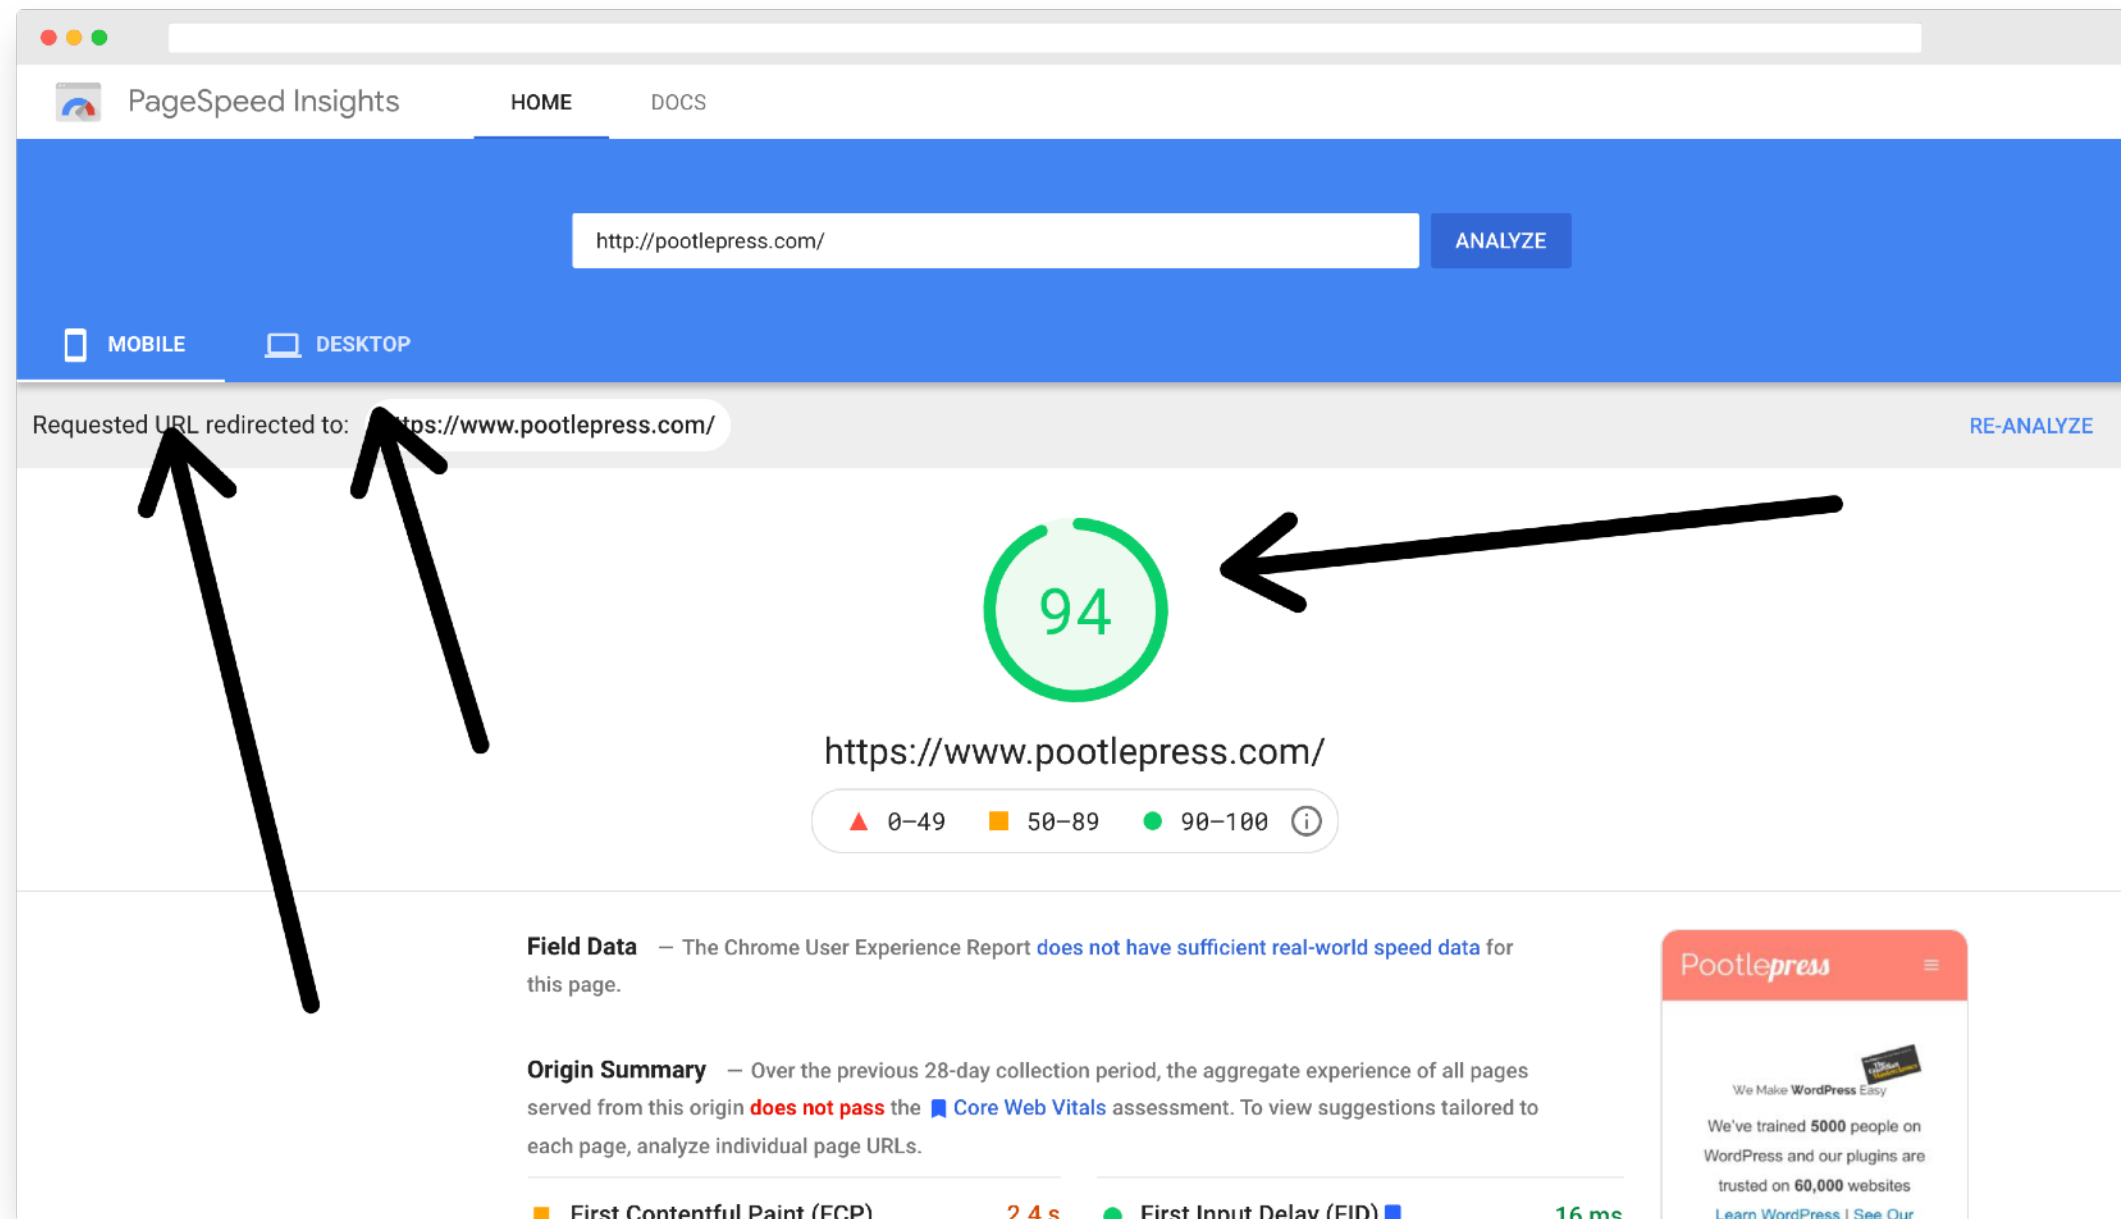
PageSpeed Insights HOME DOCS

http://pootlepress.com/ ANALYZE

MOBILE DESKTOP

Requested URL redirected to: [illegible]tps://www.pootlepress.com/ RE-ANALYZE

94

https://www.pootlepress.com/

0–49 50–89 90–100

Field Data — The Chrome User Experience Report does not have sufficient real-world speed data for this page.

Origin Summary — Over the previous 28-day collection period, the aggregate experience of all pages served from this origin does not pass the Core Web Vitals assessment. To view suggestions tailored to each page, analyze individual page URLs.

First Contentful Paint (FCP) 2.4 s

First Input Delay (FID) 16 ms

Pootlepress

We Make WordPress Easy

We've trained 5000 people on WordPress and our plugins are trusted on 60,000 websites

Learn WordPress | See Our